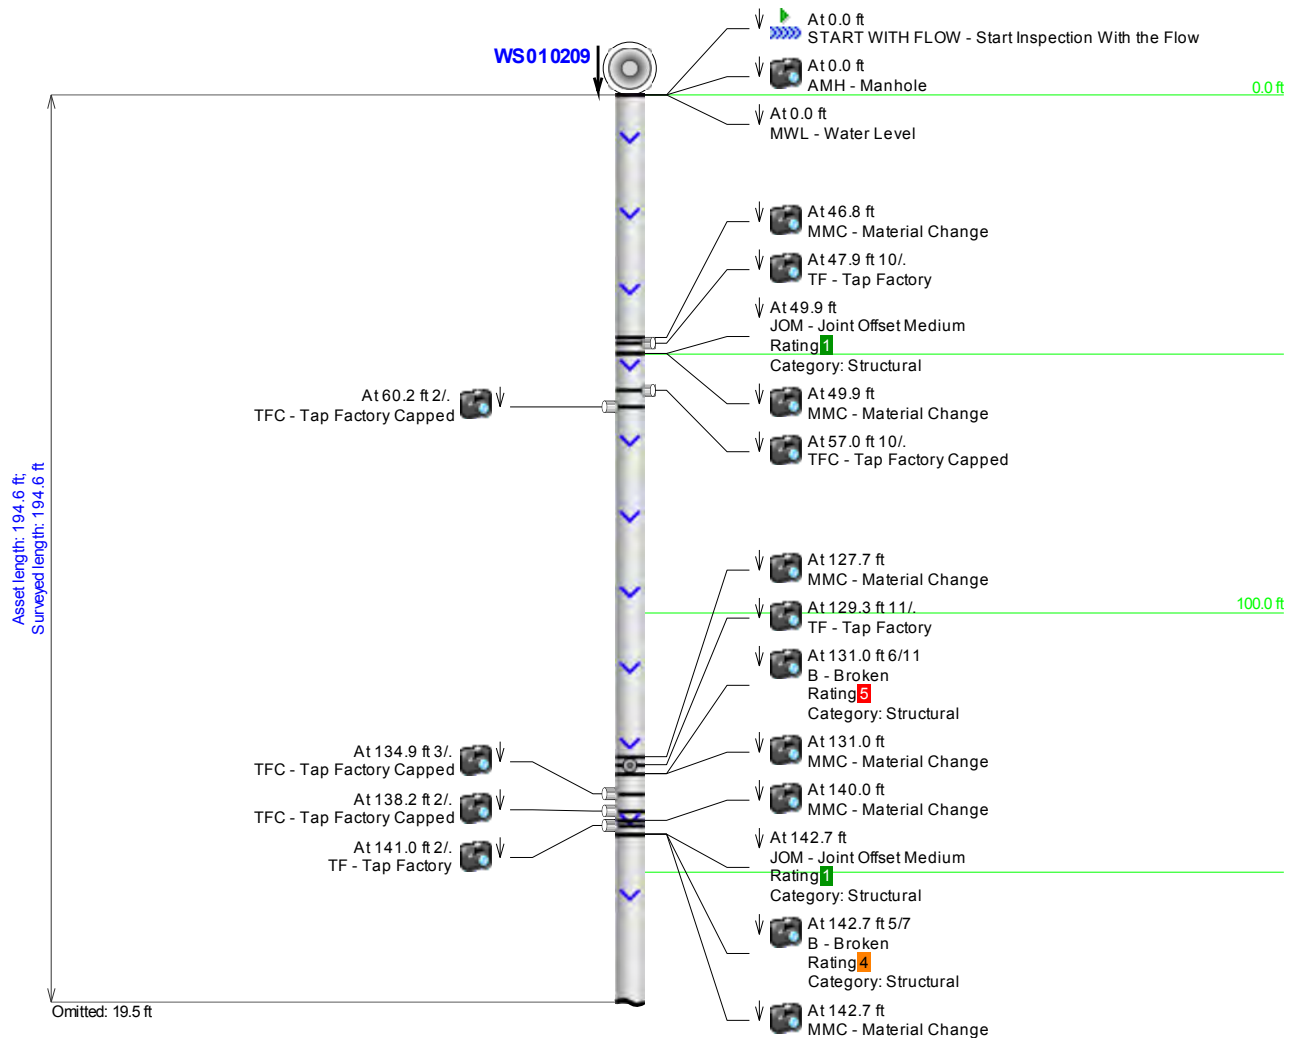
WS010209

At 0.0 ft
START WITH FLOW - Start Inspection With the Flow

At 0.0 ft
AMH - Manhole

0.0 ft

At 0.0 ft
MWL - Water Level

At 46.8 ft
MMC - Material Change

At 47.9 ft 10/.
TF - Tap Factory

At 49.9 ft
JOM - Joint Offset Medium
Rating 1
Category: Structural

At 60.2 ft 2/.
TFC - Tap Factory Capped

At 49.9 ft
MMC - Material Change

At 57.0 ft 10/.
TFC - Tap Factory Capped

Asset length: 194.6 ft;
Surveyed length: 194.6 ft

At 127.7 ft
MMC - Material Change

At 129.3 ft 11/.
TF - Tap Factory

100.0 ft

At 131.0 ft 6/11
B - Broken
Rating 5
Category: Structural

At 134.9 ft 3/.
TFC - Tap Factory Capped

At 131.0 ft
MMC - Material Change

At 138.2 ft 2/.
TFC - Tap Factory Capped

At 140.0 ft
MMC - Material Change

At 141.0 ft 2/.
TF - Tap Factory

At 142.7 ft
JOM - Joint Offset Medium
Rating 1
Category: Structural

At 142.7 ft 5/7
B - Broken
Rating 4
Category: Structural

Omitted: 19.5 ft

At 142.7 ft
MMC - Material Change